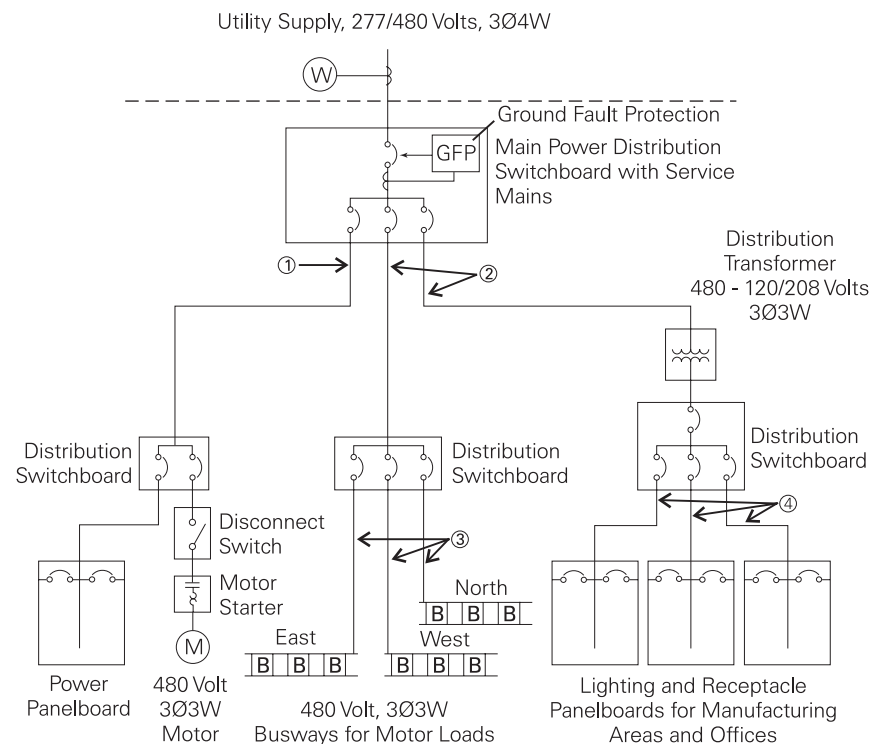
Utility Supply, 277/480 Volts, 3Ø4W

W

Ground Fault Protection

GFP

Main Power Distribution Switchboard with Service Mains

①

②

Distribution Transformer 480 - 120/208 Volts 3Ø3W

Distribution Switchboard

Distribution Switchboard

Distribution Switchboard

④

Disconnect Switch

③

Motor Starter

North

B B B

M

East

West

B B B

B B B

Power Panelboard

480 Volt 3Ø3W Motor

480 Volt, 3Ø3W Busways for Motor Loads

Lighting and Receptacle Panelboards for Manufacturing Areas and Offices